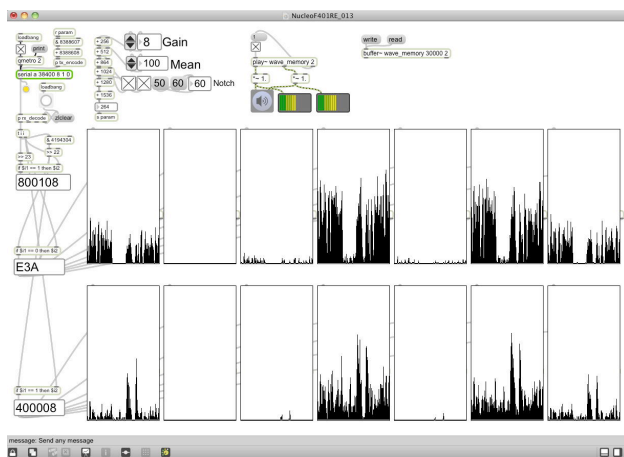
NucleoF401RE_013

loadbang
print
qmetro 2
r param
& 8388607
+ 8388608
p tx_encode
serial a 38400 8 1 0
loadbang
p rx_decode
zlclear
t i i
& 4194304
>> 23
>> 22
if $i1 == 1 then $i2
800108
if $i1 == 0 then $i2
E3A
if $i1 == 1 then $i2
400008

+ 256
+ 512
+ 864
+ 1024
+ 1280
+ 1536
t 264
s param
8
Gain
100
Mean
50
60
60
Notch

play~ wave_memory 2
*~ 1.
*~ 1.
write
read
buffer~ wave_memory 30000 2

message: Send any message